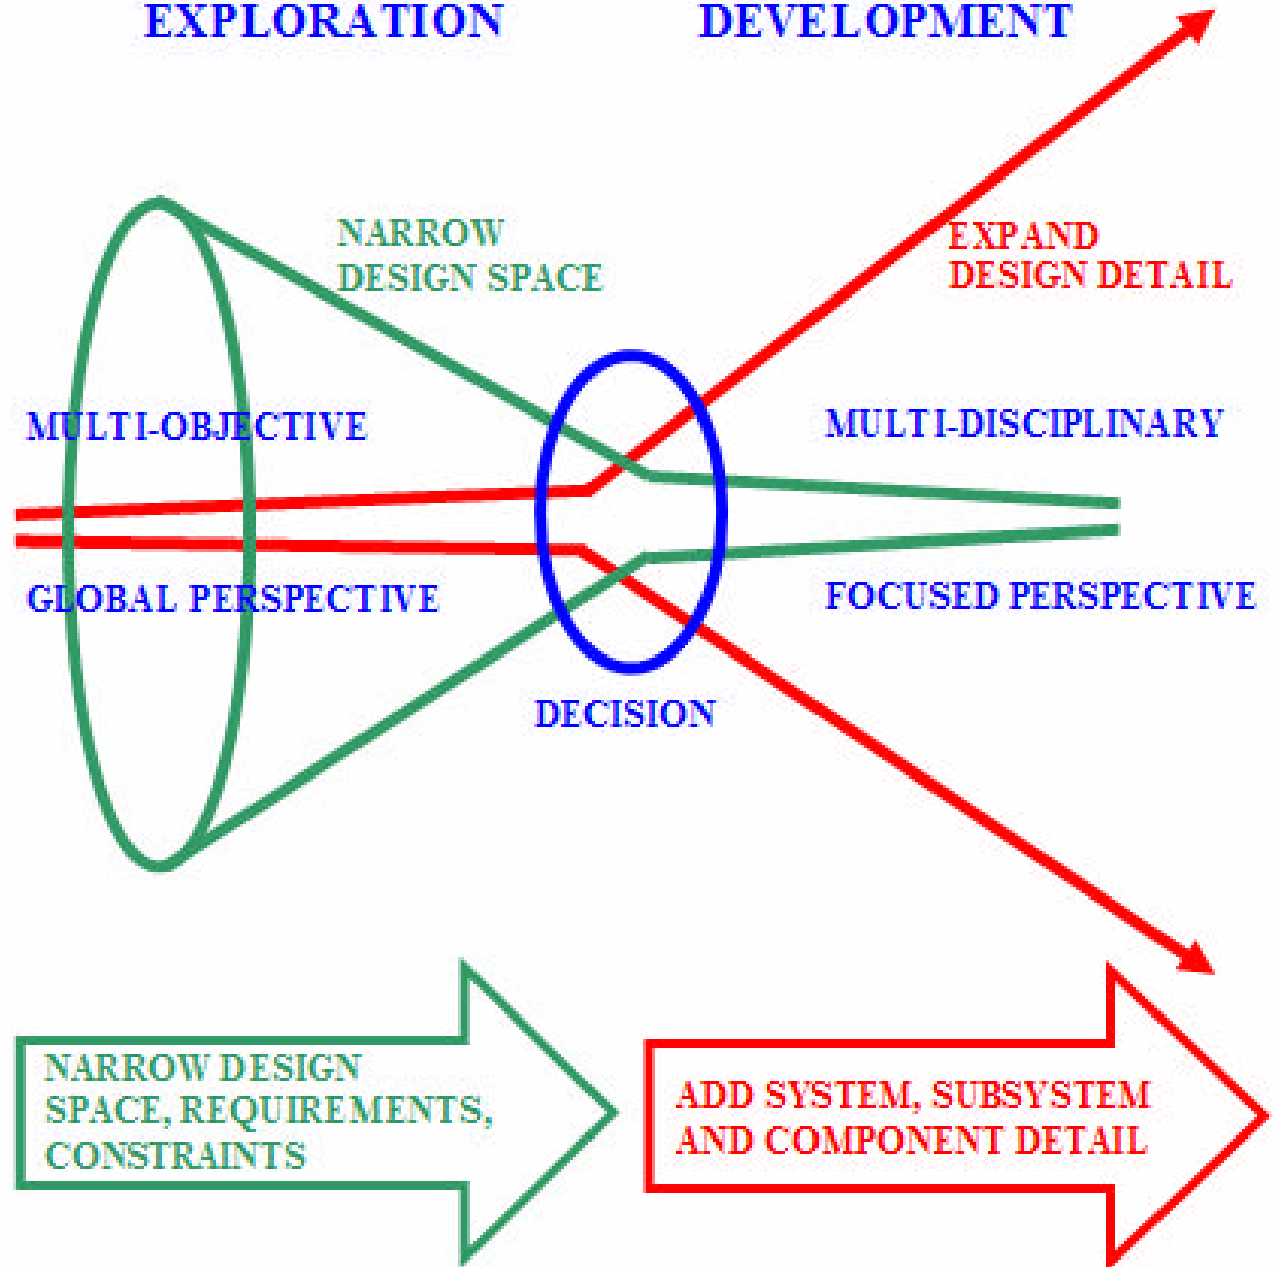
EXPLORATION

DEVELOPMENT

NARROW DESIGN SPACE

EXPAND DESIGN DETAIL

MULTI-OBJECTIVE

MULTI-DISCIPLINARY

GLOBAL PERSPECTIVE

FOCUSED PERSPECTIVE

DECISION

NARROW DESIGN SPACE, REQUIREMENTS, CONSTRAINTS

ADD SYSTEM, SUBSYSTEM AND COMPONENT DETAIL